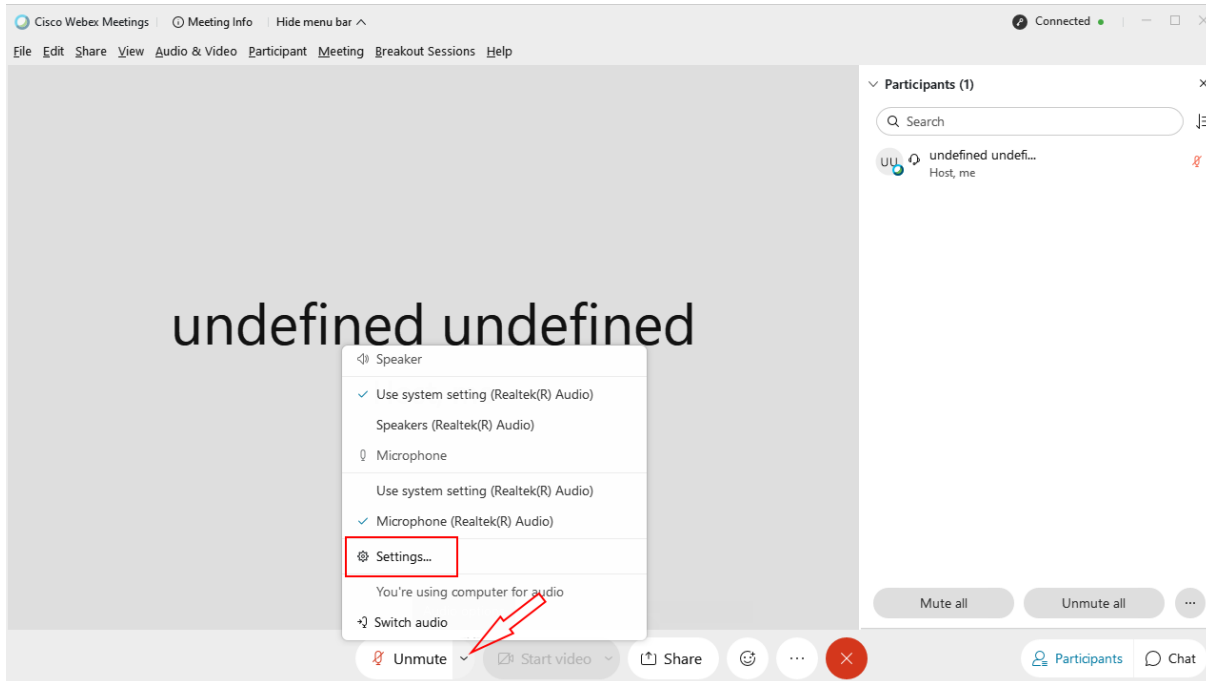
Cisco Webex Meetings | Meeting Info | Hide menu bar ^

Connected ●

File Edit Share View Audio & Video Participant Meeting Breakout Sessions Help

Participants (1)

Search

UU undefined undefi...
Host, me

undefined undefined

Speaker

Use system setting (Realtek(R) Audio)

Speakers (Realtek(R) Audio)

Microphone

Use system setting (Realtek(R) Audio)

Microphone (Realtek(R) Audio)

Settings...

You're using computer for audio

Switch audio

Mute all

Unmute all

...

Unmute

Start video

Share

...

Participants

Chat